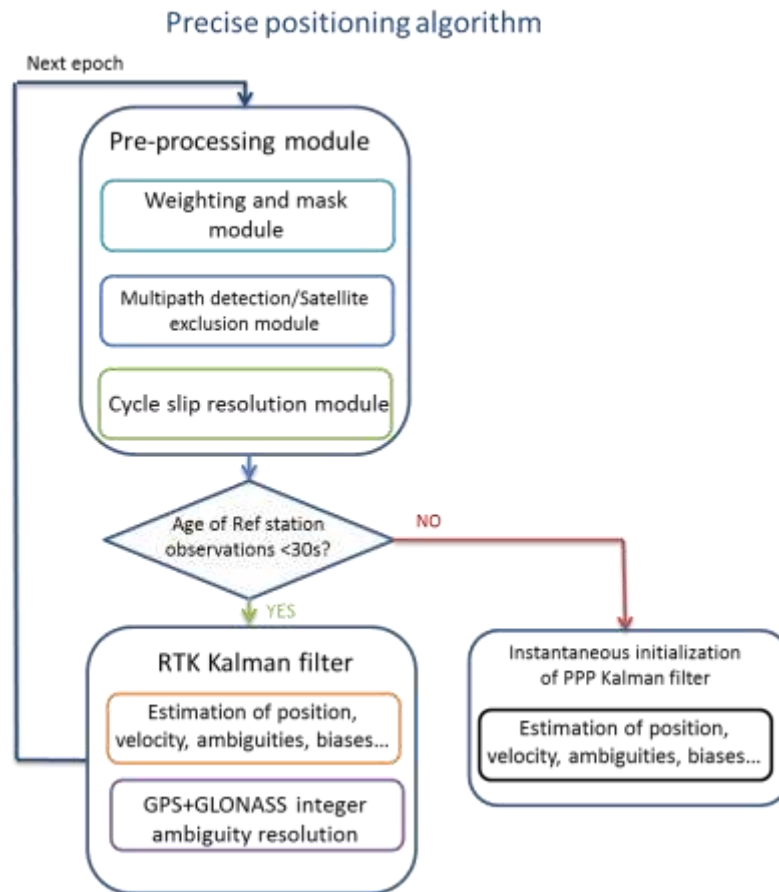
Precise positioning algorithm

Next epoch

Pre-processing module

Weighting and mask module

Multipath detection/Satellite exclusion module

Cycle slip resolution module

Age of Ref station observations <30s?

NO

YES

RTK Kalman filter

Estimation of position, velocity, ambiguities, biases...

GPS+GLONASS integer ambiguity resolution

Instantaneous initialization of PPP Kalman filter

Estimation of position, velocity, ambiguities, biases...